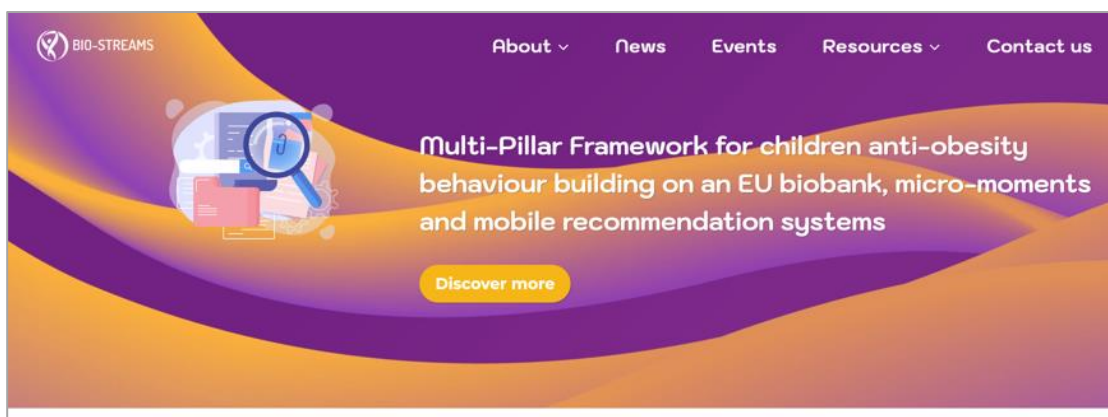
BIO-STREAMS

About ⌄ News Events Resources ⌄ Contact us

Multi-Pillar Framework for children anti-obesity behaviour building on an EU biobank, micro-moments and mobile recommendation systems

Discover more